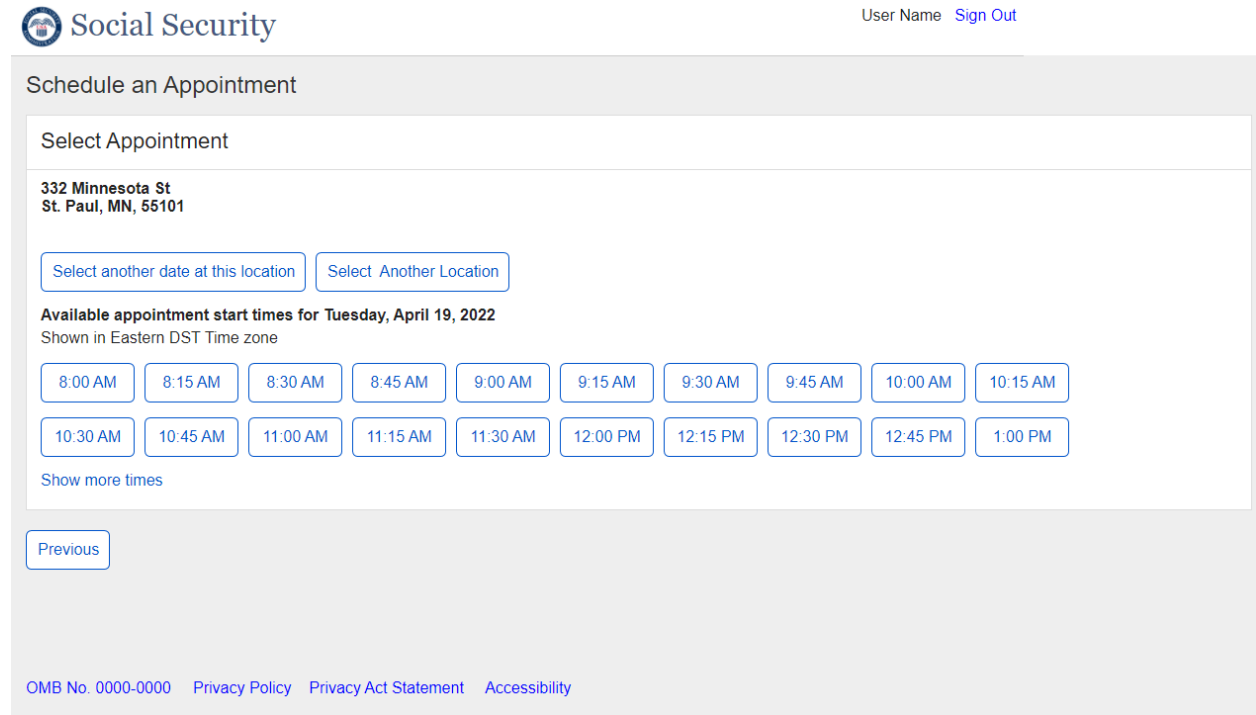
Social Security

User Name Sign Out

Schedule an Appointment

Select Appointment

332 Minnesota St
St. Paul, MN, 55101

Select another date at this location

Select Another Location

Available appointment start times for Tuesday, April 19, 2022
Shown in Eastern DST Time zone

8:00 AM
8:15 AM
8:30 AM
8:45 AM
9:00 AM
9:15 AM
9:30 AM
9:45 AM
10:00 AM
10:15 AM
10:30 AM
10:45 AM
11:00 AM
11:15 AM
11:30 AM
12:00 PM
12:15 PM
12:30 PM
12:45 PM
1:00 PM

Show more times

Previous

OMB No. 0000-0000 Privacy Policy Privacy Act Statement Accessibility